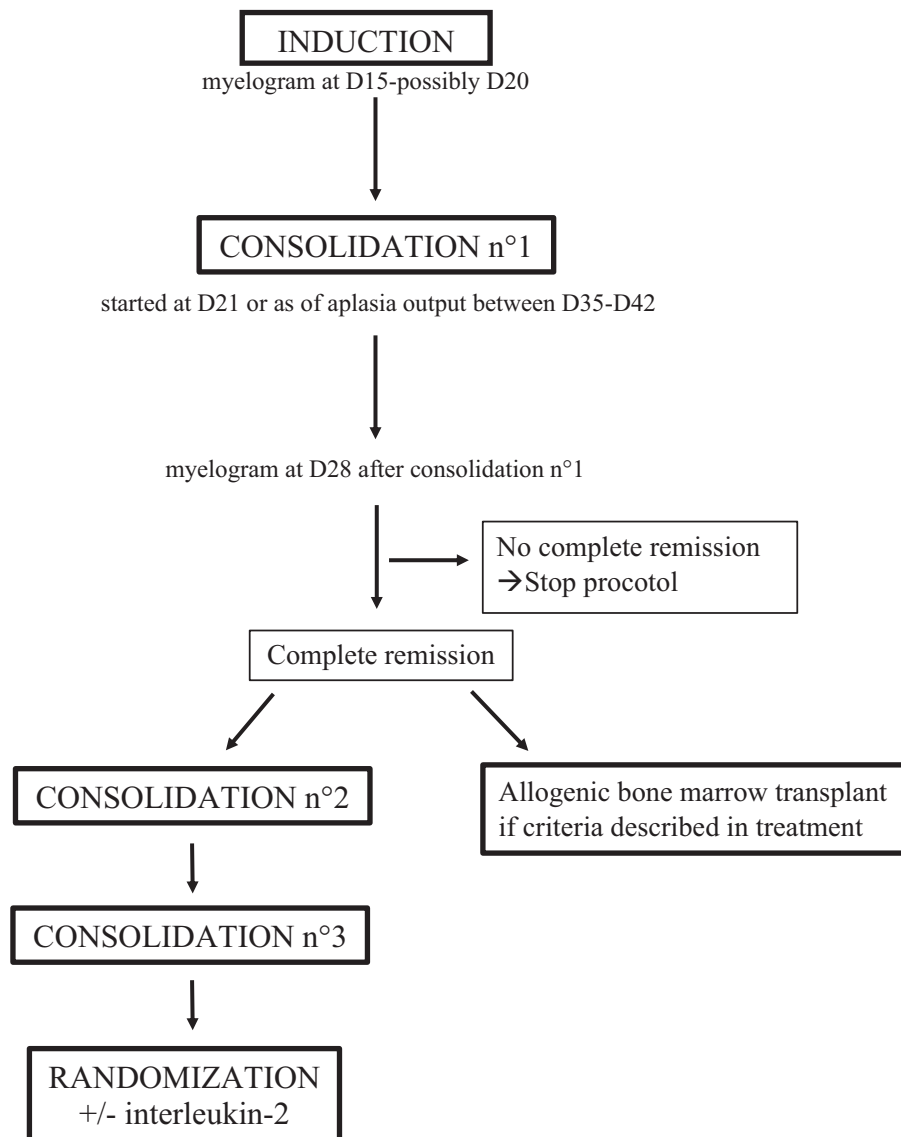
INDUCTION
myelogram at D15-possibly D20

CONSOLIDATION n°1

started at D21 or as of aplasia output between D35-D42

myelogram at D28 after consolidation n°1

No complete remission
→Stop procotol

Complete remission

CONSOLIDATION n°2

Allogenic bone marrow transplant if criteria described in treatment

CONSOLIDATION n°3

RANDOMIZATION
+/- interleukin-2